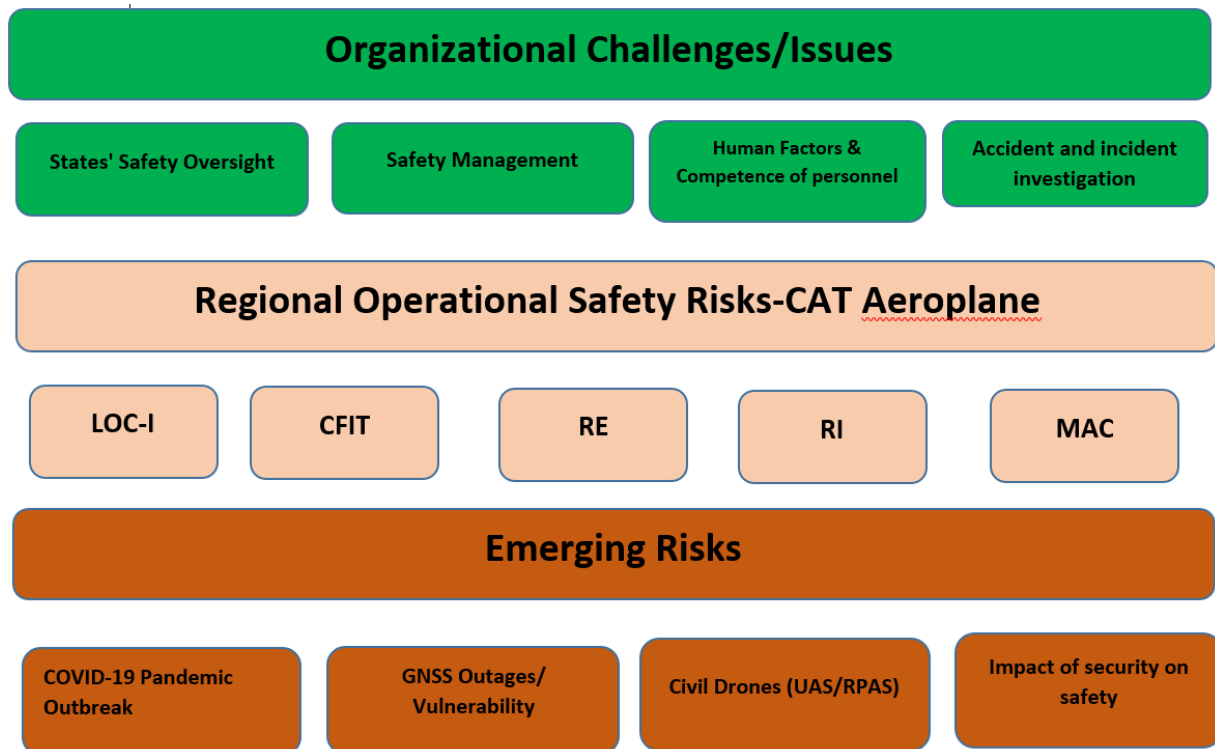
Organizational Challenges/Issues

States' Safety Oversight

Safety Management

Human Factors & Competence of personnel

Accident and incident investigation

Regional Operational Safety Risks-CAT Aeroplane

LOC-I

CFIT

RE

RI

MAC

Emerging Risks

COVID-19 Pandemic Outbreak

GNSS Outages/ Vulnerability

Civil Drones (UAS/RPAS)

Impact of security on safety